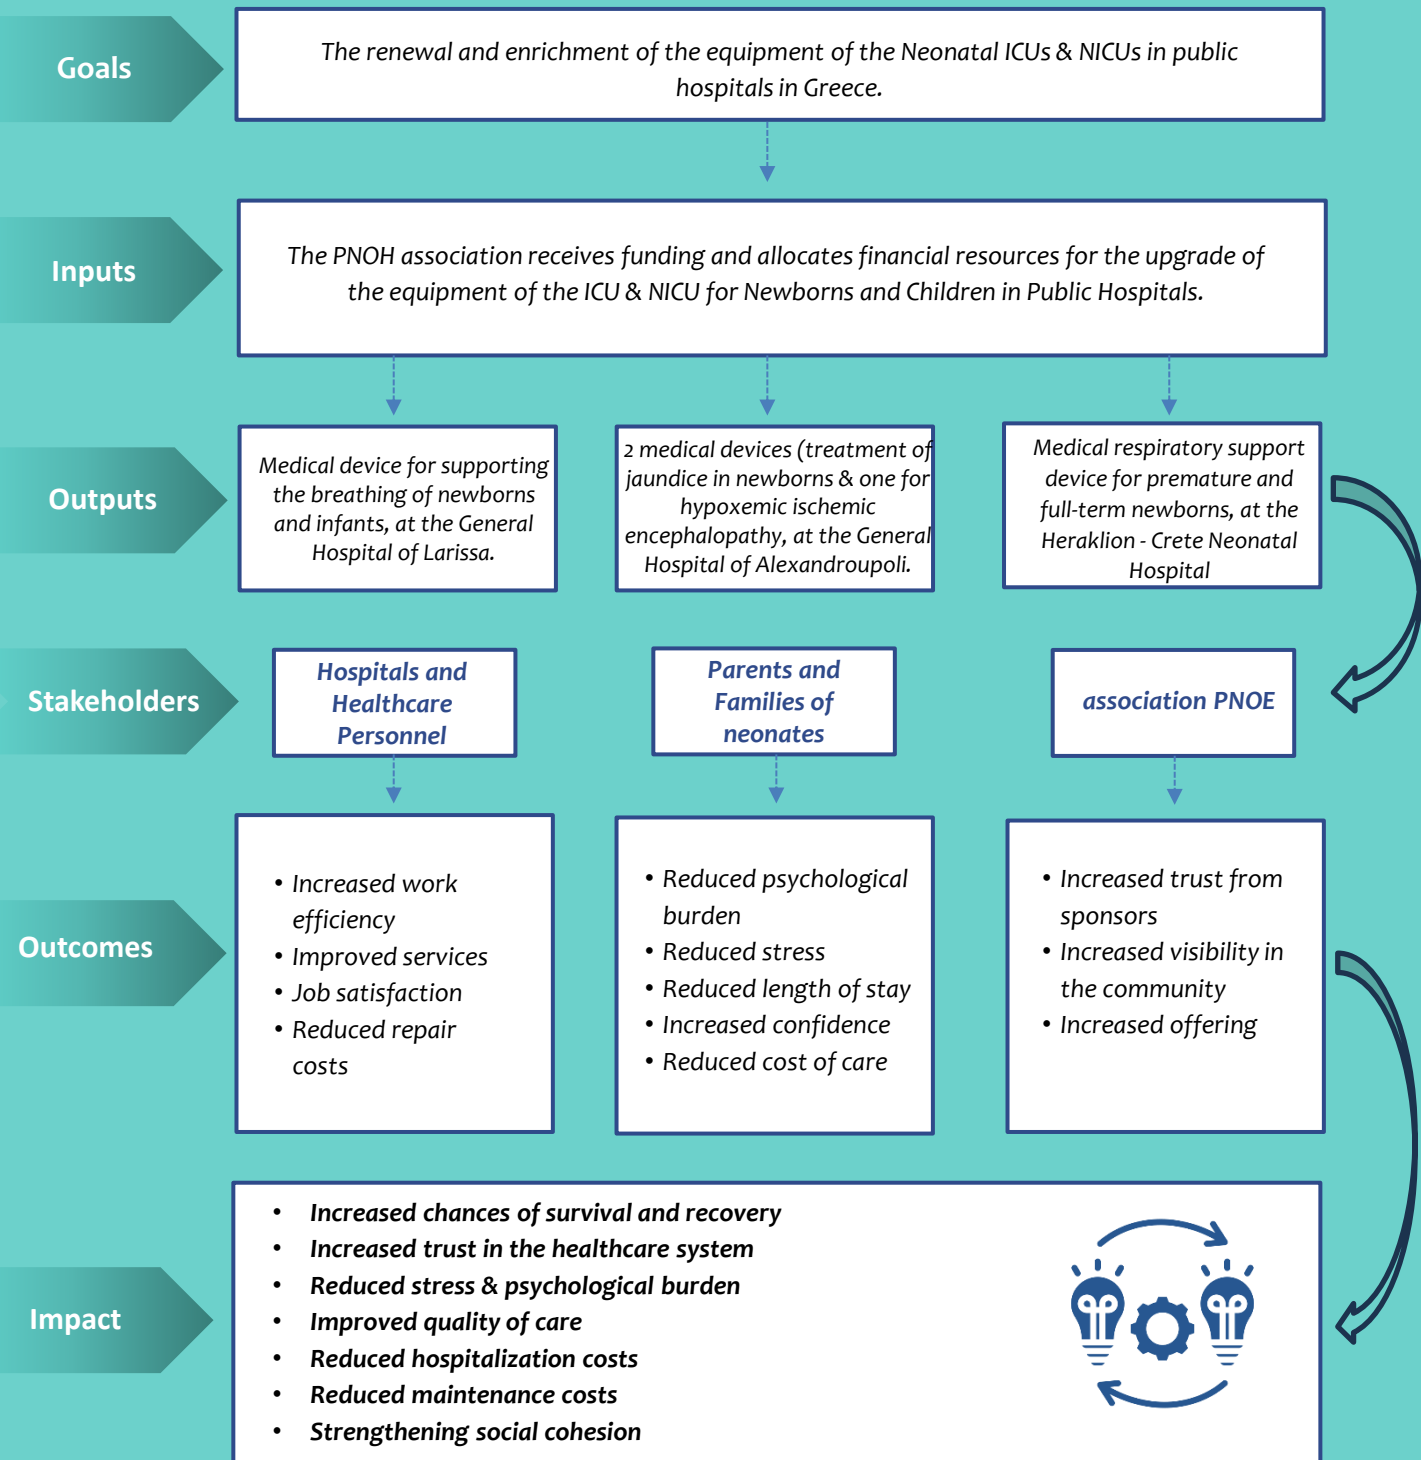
Goals

The renewal and enrichment of the equipment of the Neonatal ICUs & NICUs in public hospitals in Greece.

Inputs

The PNOH association receives funding and allocates financial resources for the upgrade of the equipment of the ICU & NICU for Newborns and Children in Public Hospitals.

Outputs

Medical device for supporting the breathing of newborns and infants, at the General Hospital of Larissa.

2 medical devices (treatment of jaundice in newborns & one for hypoxemic ischemic encephalopathy, at the General Hospital of Alexandroupoli.

Medical respiratory support device for premature and full-term newborns, at the Heraklion - Crete Neonatal Hospital

Stakeholders

Hospitals and Healthcare Personnel

Parents and Families of neonates

association PNOE

Outcomes

• Increased work efficiency
• Improved services
• Job satisfaction
• Reduced repair costs

• Reduced psychological burden
• Reduced stress
• Reduced length of stay
• Increased confidence
• Reduced cost of care

• Increased trust from sponsors
• Increased visibility in the community
• Increased offering

Impact

• Increased chances of survival and recovery
• Increased trust in the healthcare system
• Reduced stress & psychological burden
• Improved quality of care
• Reduced hospitalization costs
• Reduced maintenance costs
• Strengthening social cohesion